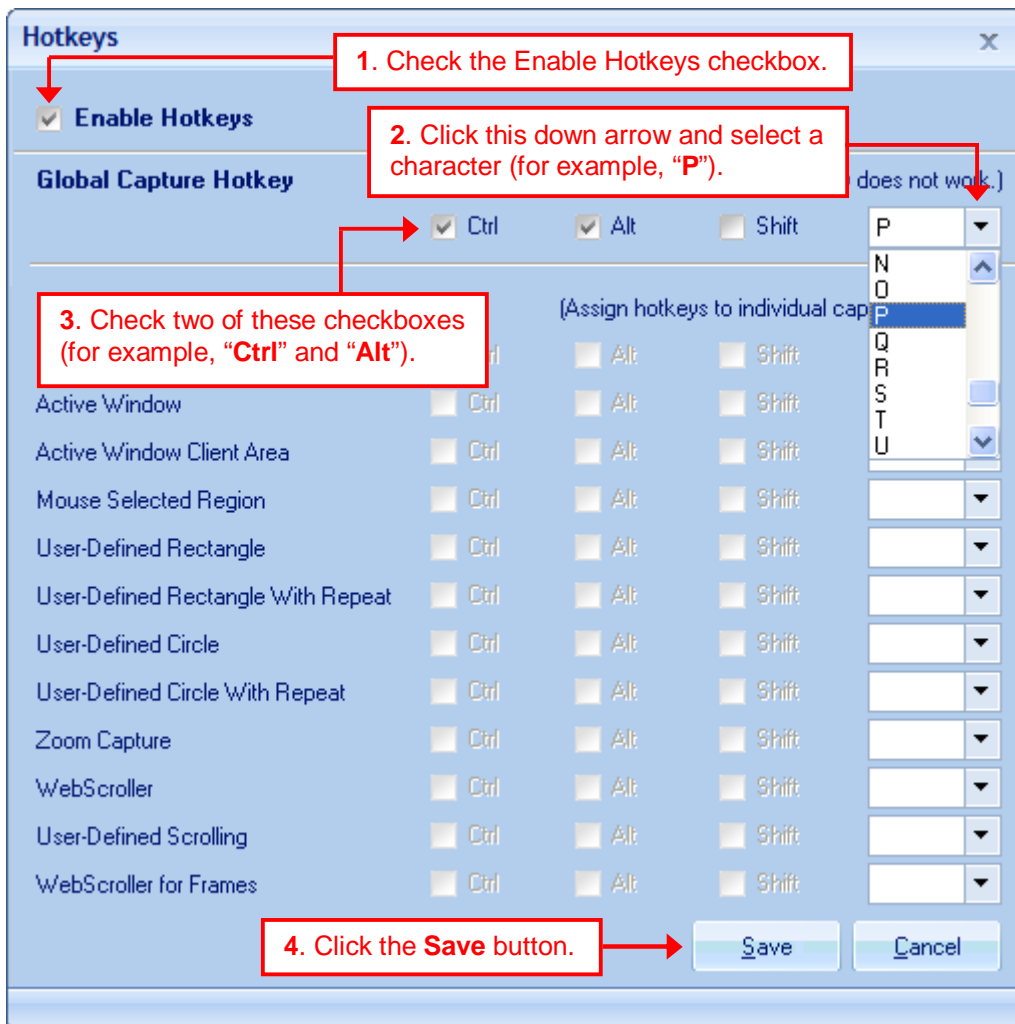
Hotkeys

1. Check the Enable Hotkeys checkbox.

Enable Hotkeys

2. Click this down arrow and select a character (for example, "P").

Global Capture Hotkey

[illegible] does not work.)

Ctrl Alt Shift P

N
O
P
Q
R
S
T
U

3. Check two of these checkboxes (for example, "Ctrl" and "Alt").

(Assign hotkeys to individual cap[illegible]

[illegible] Alt Shift

Active Window Ctrl Alt Shift

Active Window Client Area Ctrl Alt Shift

Mouse Selected Region Ctrl Alt Shift

User-Defined Rectangle Ctrl Alt Shift

User-Defined Rectangle With Repeat Ctrl Alt Shift

User-Defined Circle Ctrl Alt Shift

User-Defined Circle With Repeat Ctrl Alt Shift

Zoom Capture Ctrl Alt Shift

WebScroller Ctrl Alt Shift

User-Defined Scrolling Ctrl Alt Shift

WebScroller for Frames Ctrl Alt Shift

4. Click the Save button.

Save Cancel